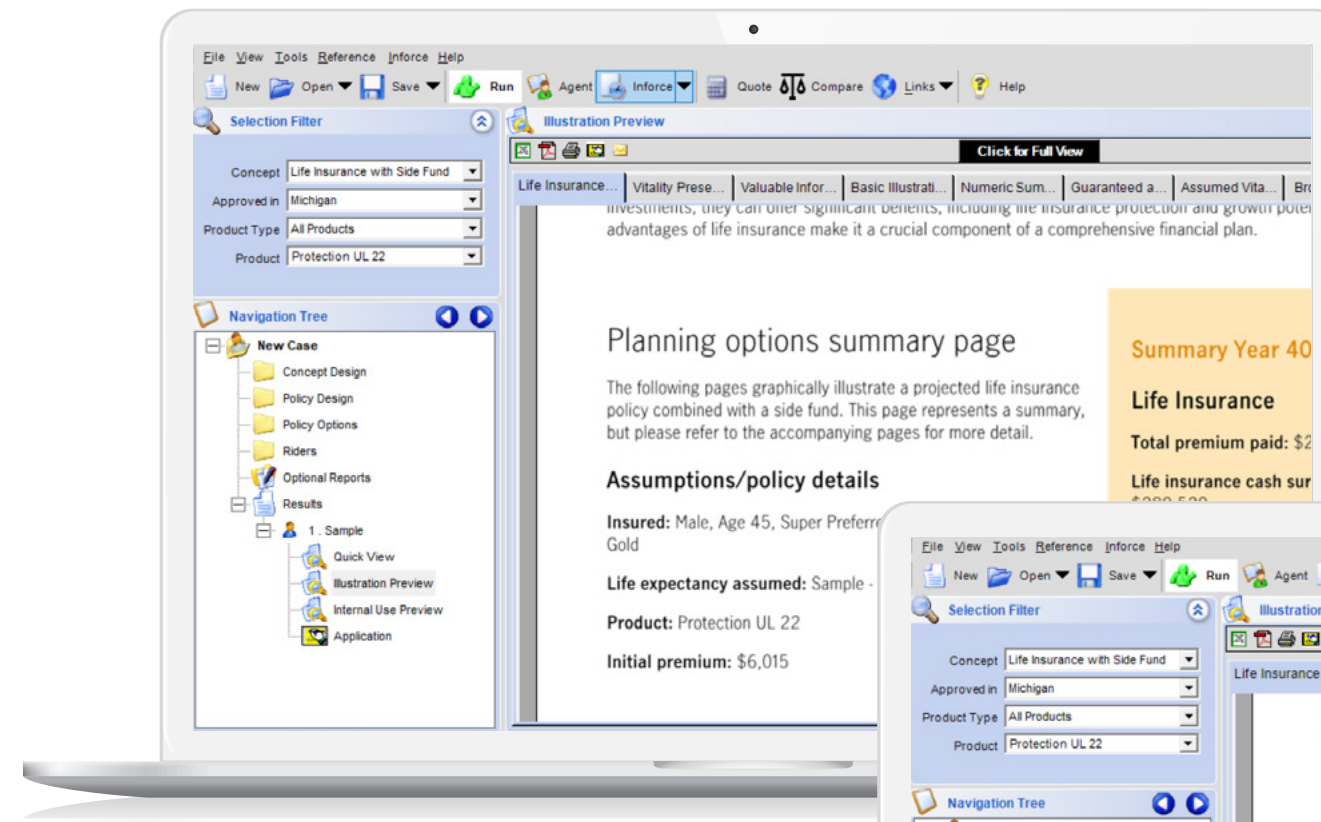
File View Tools Reference Inforce Help

New Open Save Run Agent Inforce Quote Compare Links Help

Selection Filter

Concept Life Insurance with Side Fund
Approved in Michigan
Product Type All Products
Product Protection UL 22

Navigation Tree

New Case
Concept Design
Policy Design
Policy Options
Riders
Optional Reports
Results
1 . Sample
Quick View
Illustration Preview
Internal Use Preview
Application

Illustration Preview

Click for Full View

Life Insurance... | Vitality Prese... | Valuable Infor... | Basic Illustrati... | Numeric Sum... | Guaranteed a... | Assumed Vita... | Bro

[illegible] advantages of life insurance make it a crucial component of a comprehensive financial plan.

Planning options summary page

The following pages graphically illustrate a projected life insurance policy combined with a side fund. This page represents a summary, but please refer to the accompanying pages for more detail.

Assumptions/policy details

Insured: Male, Age 45, Super Preferre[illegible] Gold

Life expectancy assumed: Sample - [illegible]

Product: Protection UL 22

Initial premium: $6,015

Summary Year 40

Life Insurance

Total premium paid: $2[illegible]

Life insurance cash sur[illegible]

File View Tools Reference Inforce Help

New Open Save Run Agent

Selection Filter

Concept Life Insurance with Side Fund
Approved in Michigan
Product Type All Products
Product Protection UL 22

Navigation Tree

Illustration

Life Insurance